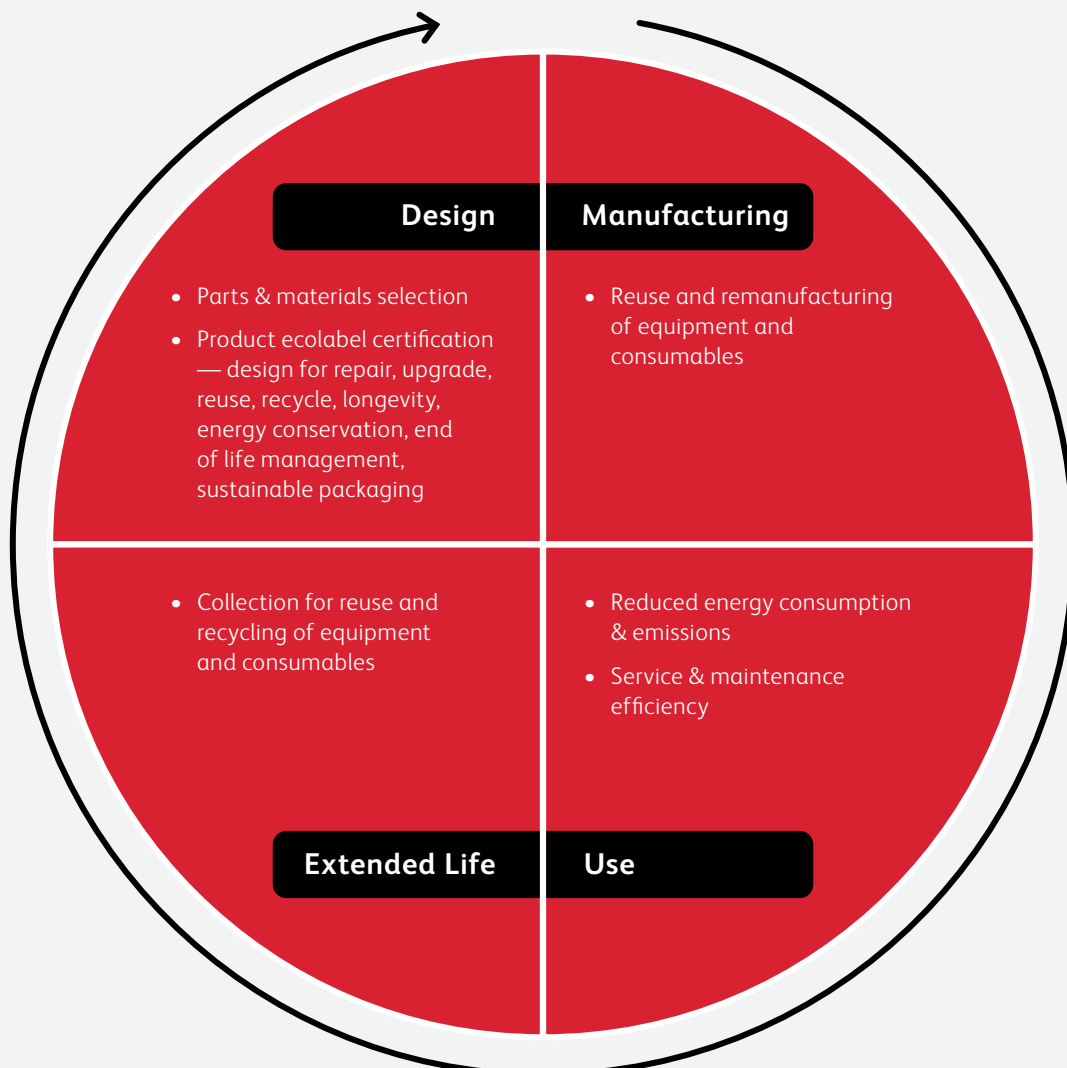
Design

- Parts & materials selection
- Product ecolabel certification — design for repair, upgrade, reuse, recycle, longevity, energy conservation, end of life management, sustainable packaging

Manufacturing

- Reuse and remanufacturing of equipment and consumables

- Collection for reuse and recycling of equipment and consumables

Extended Life

- Reduced energy consumption & emissions
- Service & maintenance efficiency

Use